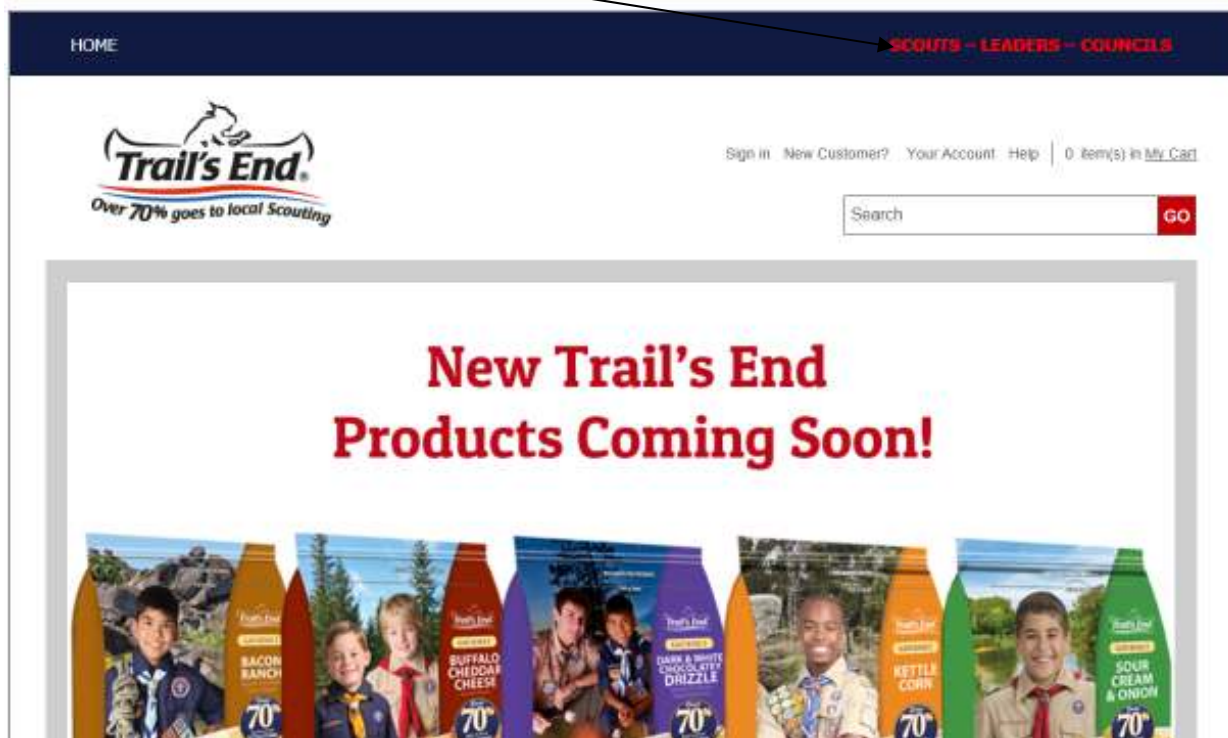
HOME

SCOUTS – LEADERS – COUNCILS

Trail's End

Over 70% goes to local Scouting

Sign in New Customer? Your Account Help 0 item(s) in My Cart

Search GO

New Trail's End Products Coming Soon!

Trail's End BACON RANCH 70

Trail's End BUFFALO CHEDDAR CHEESE 70

Trail's End DARK & WHITE CHOCOLATEY DRIZZLE 70

Trail's End KETTLE CORN 70

Trail's End SOUR CREAM & ONION 70